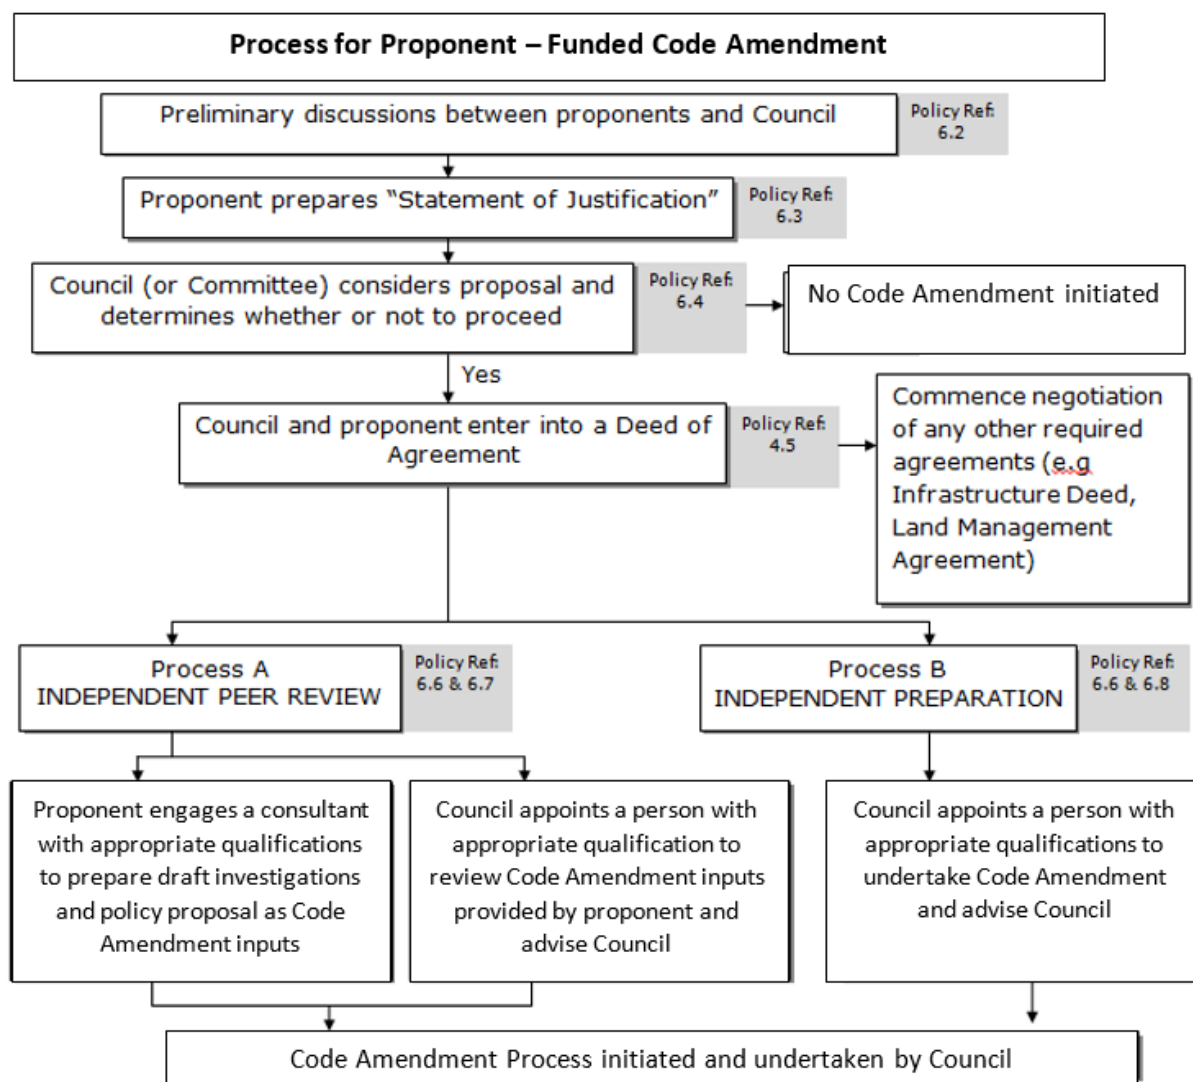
Process for Proponent – Funded Code Amendment

Preliminary discussions between proponents and Council

Policy Ref: 6.2

Proponent prepares "Statement of Justification"

Policy Ref: 6.3

Council (or Committee) considers proposal and determines whether or not to proceed

Policy Ref: 6.4

No Code Amendment initiated

Yes

Council and proponent enter into a Deed of Agreement

Policy Ref: 4.5

Commence negotiation of any other required agreements (e.g Infrastructure Deed, Land Management Agreement)

Process A
INDEPENDENT PEER REVIEW

Policy Ref: 6.6 & 6.7

Process B
INDEPENDENT PREPARATION

Policy Ref: 6.6 & 6.8

Proponent engages a consultant with appropriate qualifications to prepare draft investigations and policy proposal as Code Amendment inputs

Council appoints a person with appropriate qualification to review Code Amendment inputs provided by proponent and advise Council

Council appoints a person with appropriate qualifications to undertake Code Amendment and advise Council

Code Amendment Process initiated and undertaken by Council